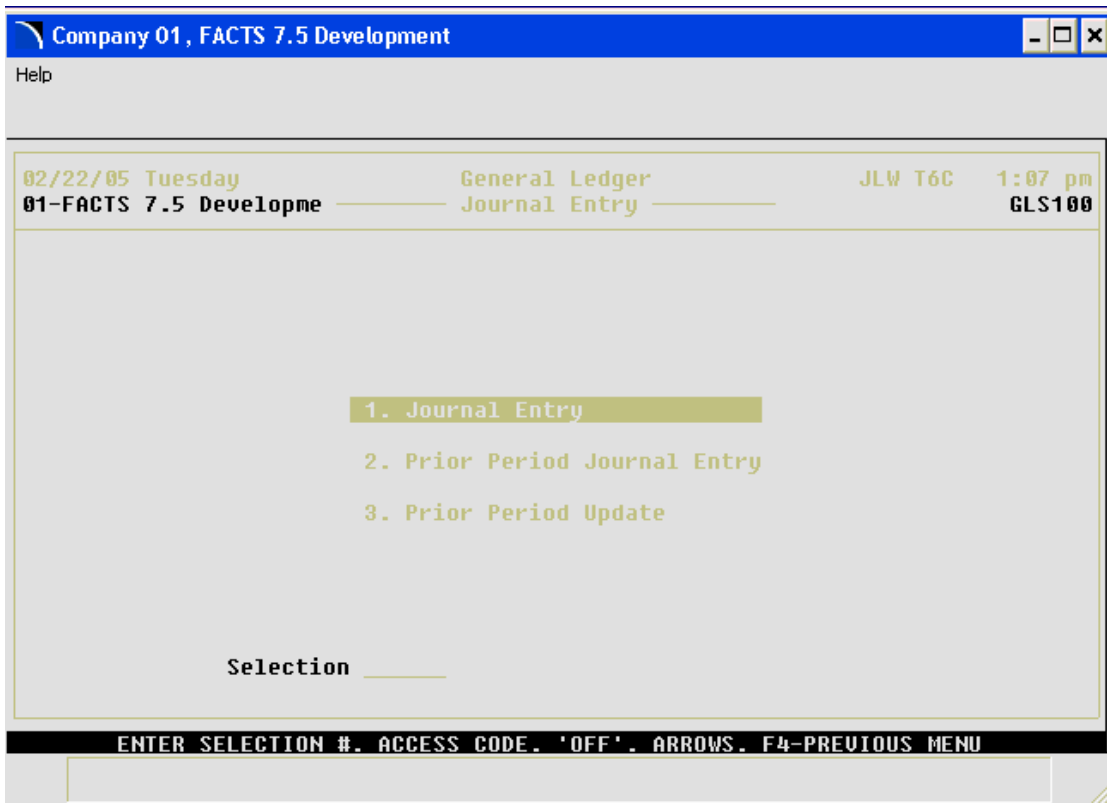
Company 01, FACTS 7.5 Development

Help

02/22/05 Tuesday General Ledger JLW T6C 1:07 pm
01-FACTS 7.5 Developme Journal Entry GLS100

1. Journal Entry

2. Prior Period Journal Entry

3. Prior Period Update

Selection

ENTER SELECTION #. ACCESS CODE. 'OFF'. ARROWS. F4-PREVIOUS MENU